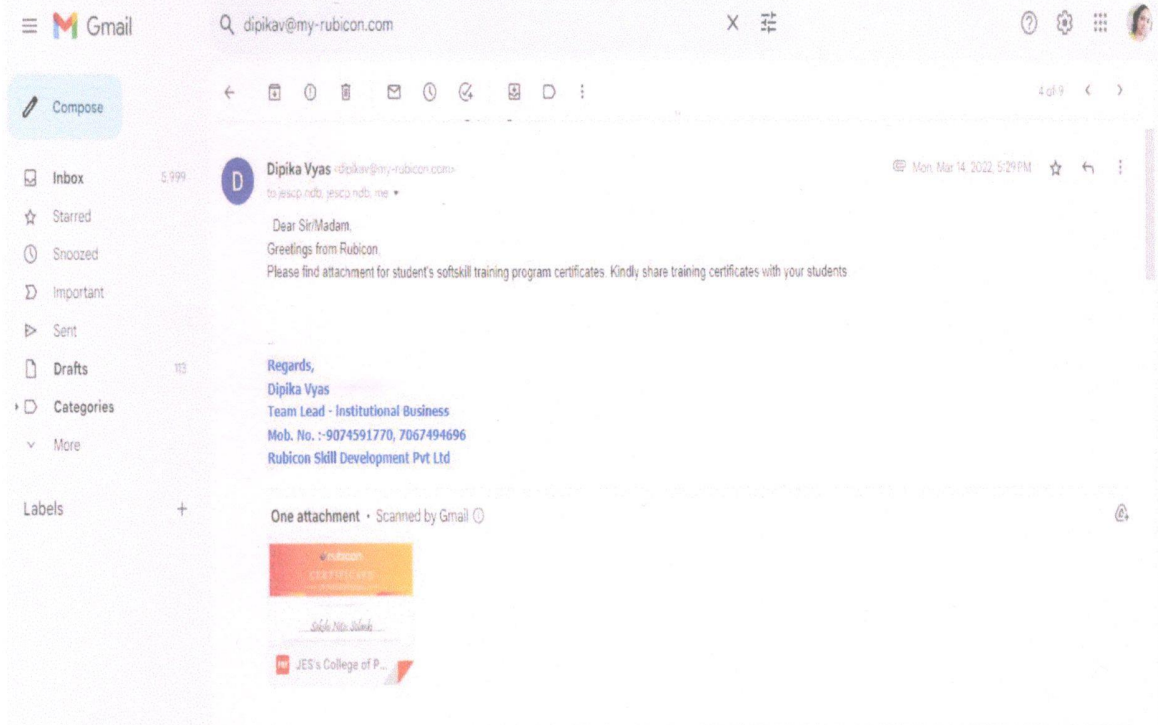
Gmail

dipikav@my-rubicon.com

Compose

Inbox 5,999
Starred
Snoozed
Important
Sent
Drafts 113
Categories
More

Labels +

4 of 9

Dipika Vyas <dipikav@my-rubicon.com>
to jescp.ndb, jescp.ndb, me

Mon, Mar 14, 2022, 5:29 PM

Dear Sir/Madam,
Greetings from Rubicon,
Please find attachment for student's softskill training program certificates. Kindly share training certificates with your students

--
Regards,
Dipika Vyas
Team Lead - Institutional Business
Mob. No. :-9074591770, 7067494696
Rubicon Skill Development Pvt Ltd

One attachment • Scanned by Gmail

rubicon
CERTIFICATE

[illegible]

PDF JES's College of P...